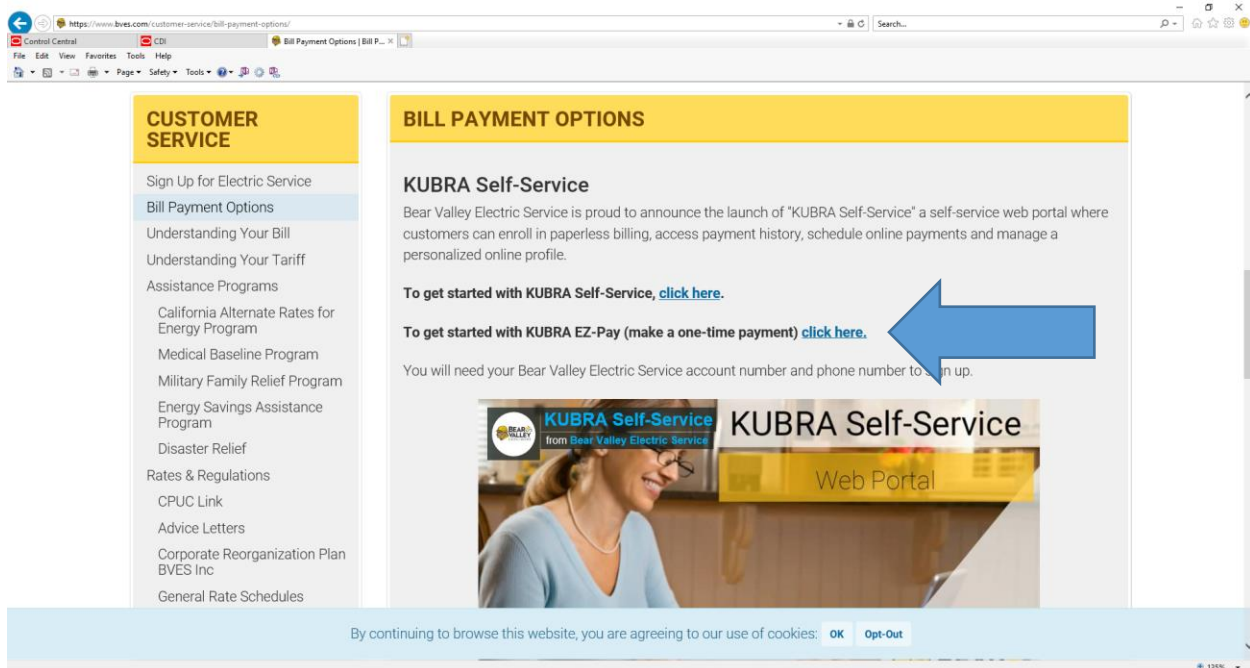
https://www.bves.com/customer-service/bill-payment-options/

Search...

Control Central

CDI

Bill Payment Options | Bill P...

File Edit View Favorites Tools Help

Page Safety Tools

CUSTOMER SERVICE

Sign Up for Electric Service

Bill Payment Options

Understanding Your Bill

Understanding Your Tariff

Assistance Programs

California Alternate Rates for Energy Program

Medical Baseline Program

Military Family Relief Program

Energy Savings Assistance Program

Disaster Relief

Rates & Regulations

CPUC Link

Advice Letters

Corporate Reorganization Plan BVES Inc

General Rate Schedules

BILL PAYMENT OPTIONS

KUBRA Self-Service

Bear Valley Electric Service is proud to announce the launch of "KUBRA Self-Service" a self-service web portal where customers can enroll in paperless billing, access payment history, schedule online payments and manage a personalized online profile.

To get started with KUBRA Self-Service, click here.

To get started with KUBRA EZ-Pay (make a one-time payment) click here.

You will need your Bear Valley Electric Service account number and phone number to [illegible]n up.

BEAR VALLEY

KUBRA Self-Service

from Bear Valley Electric Service

KUBRA Self-Service

Web Portal

By continuing to browse this website, you are agreeing to our use of cookies: OK Opt-Out

125%